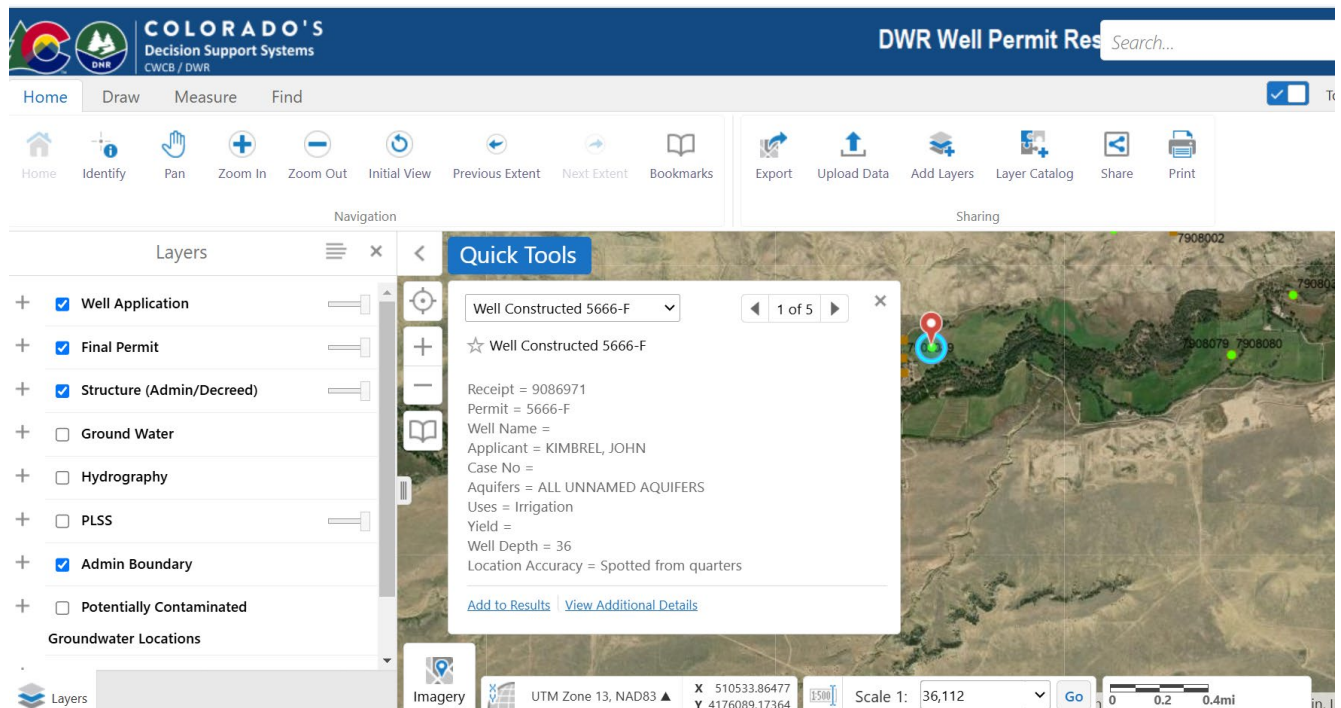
COLORADO'S Decision Support Systems CWCB / DWR

DNR

DWR Well Permit Res

Search...

Home Draw Measure Find

To

Home Identify Pan Zoom In Zoom Out Initial View Previous Extent Next Extent Bookmarks

Navigation

Export Upload Data Add Layers Layer Catalog Share Print

Sharing

Layers

Well Application

Final Permit

Structure (Admin/Decreed)

Ground Water

Hydrography

PLSS

Admin Boundary

Potentially Contaminated Groundwater Locations

Quick Tools

Well Constructed 5666-F

1 of 5

Well Constructed 5666-F

Receipt = 9086971
Permit = 5666-F
Well Name =
Applicant = KIMBREL, JOHN
Case No =
Aquifers = ALL UNNAMED AQUIFERS
Uses = Irrigation
Yield =
Well Depth = 36
Location Accuracy = Spotted from quarters

Add to Results | View Additional Details

7908002

7908079 7908080

Layers

Imagery

UTM Zone 13, NAD83 ▲

X 510533.86477
Y 4176089.17364

Scale 1: 36,112

Go

0 0.2 0.4mi